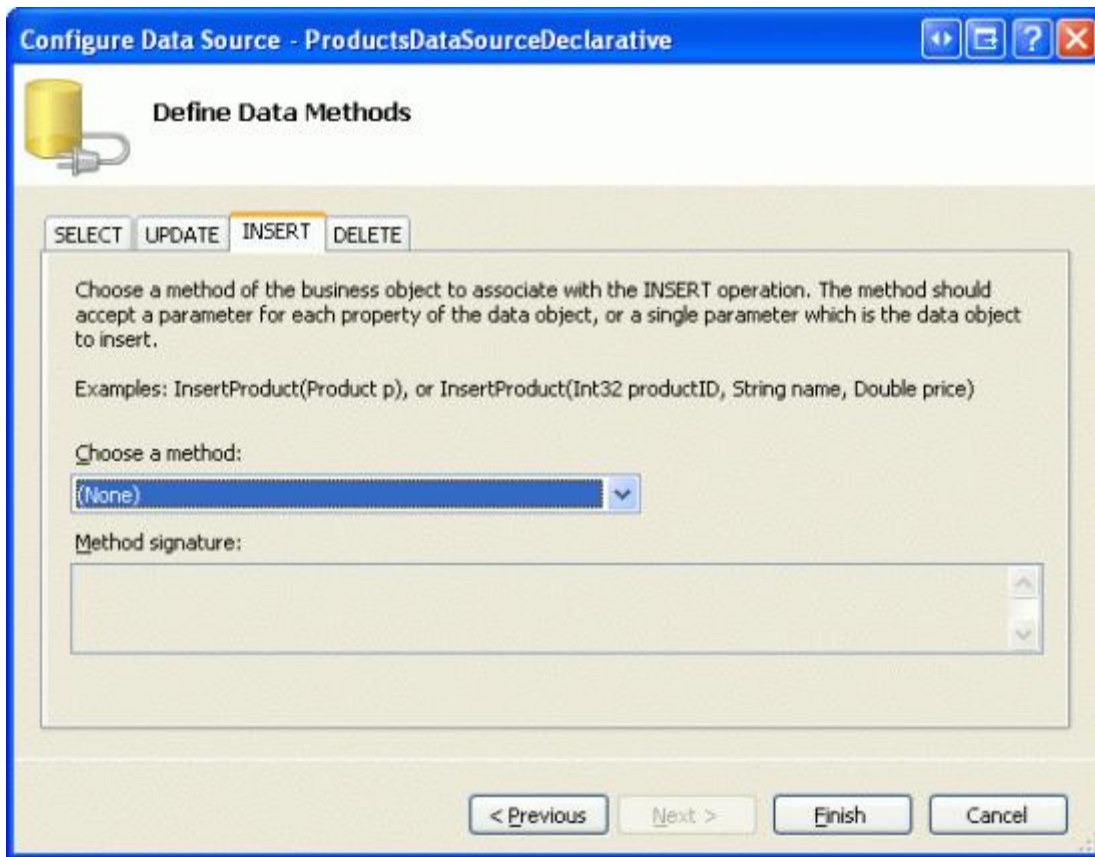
Configure Data Source - ProductsDataSourceDeclarative

Define Data Methods

SELECT | UPDATE | INSERT | DELETE

Choose a method of the business object to associate with the INSERT operation. The method should accept a parameter for each property of the data object, or a single parameter which is the data object to insert.

Examples: InsertProduct(Product p), or InsertProduct(Int32 productID, String name, Double price)

Choose a method:

(None)

Method signature:

< Previous | Next > | Finish | Cancel